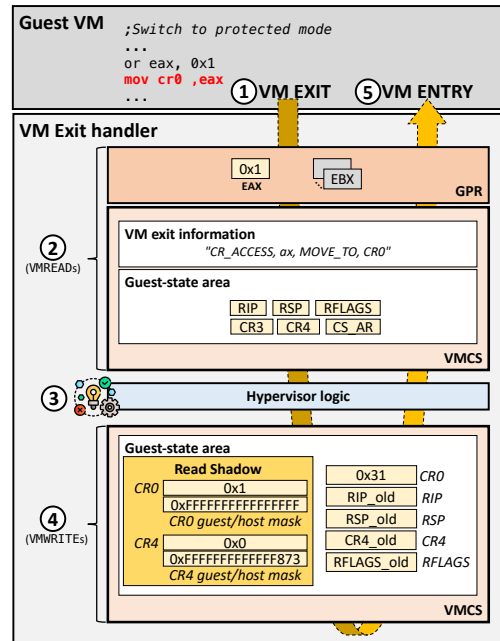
Guest VM

;Switch to protected mode
...
or eax, 0x1
mov cr0 ,eax
...

① VM EXIT
⑤ VM ENTRY

VM Exit handler

0x1
EAX
EBX
GPR

② (VMREADs)

VM exit information
"CR_ACCESS, ax, MOVE_TO, CR0"

Guest-state area

| RIP | RSP | RFLAGS |
|---|---|---|
| CR3 | CR4 | CS_AR |

VMCS

③ Hypervisor logic

④ (VMWRITEs)

Guest-state area

Read Shadow
CR0 0x1
0xFFFFFFFFFFFFFFFF
CR0 guest/host mask
CR4 0x0
0xFFFFFFFFFFFFF873
CR4 guest/host mask

| 0x31 | CR0 |
|---|---|
| RIP_old | RIP |
| RSP_old | RSP |
| CR4_old | CR4 |
| RFLAGS_old | RFLAGS |

VMCS